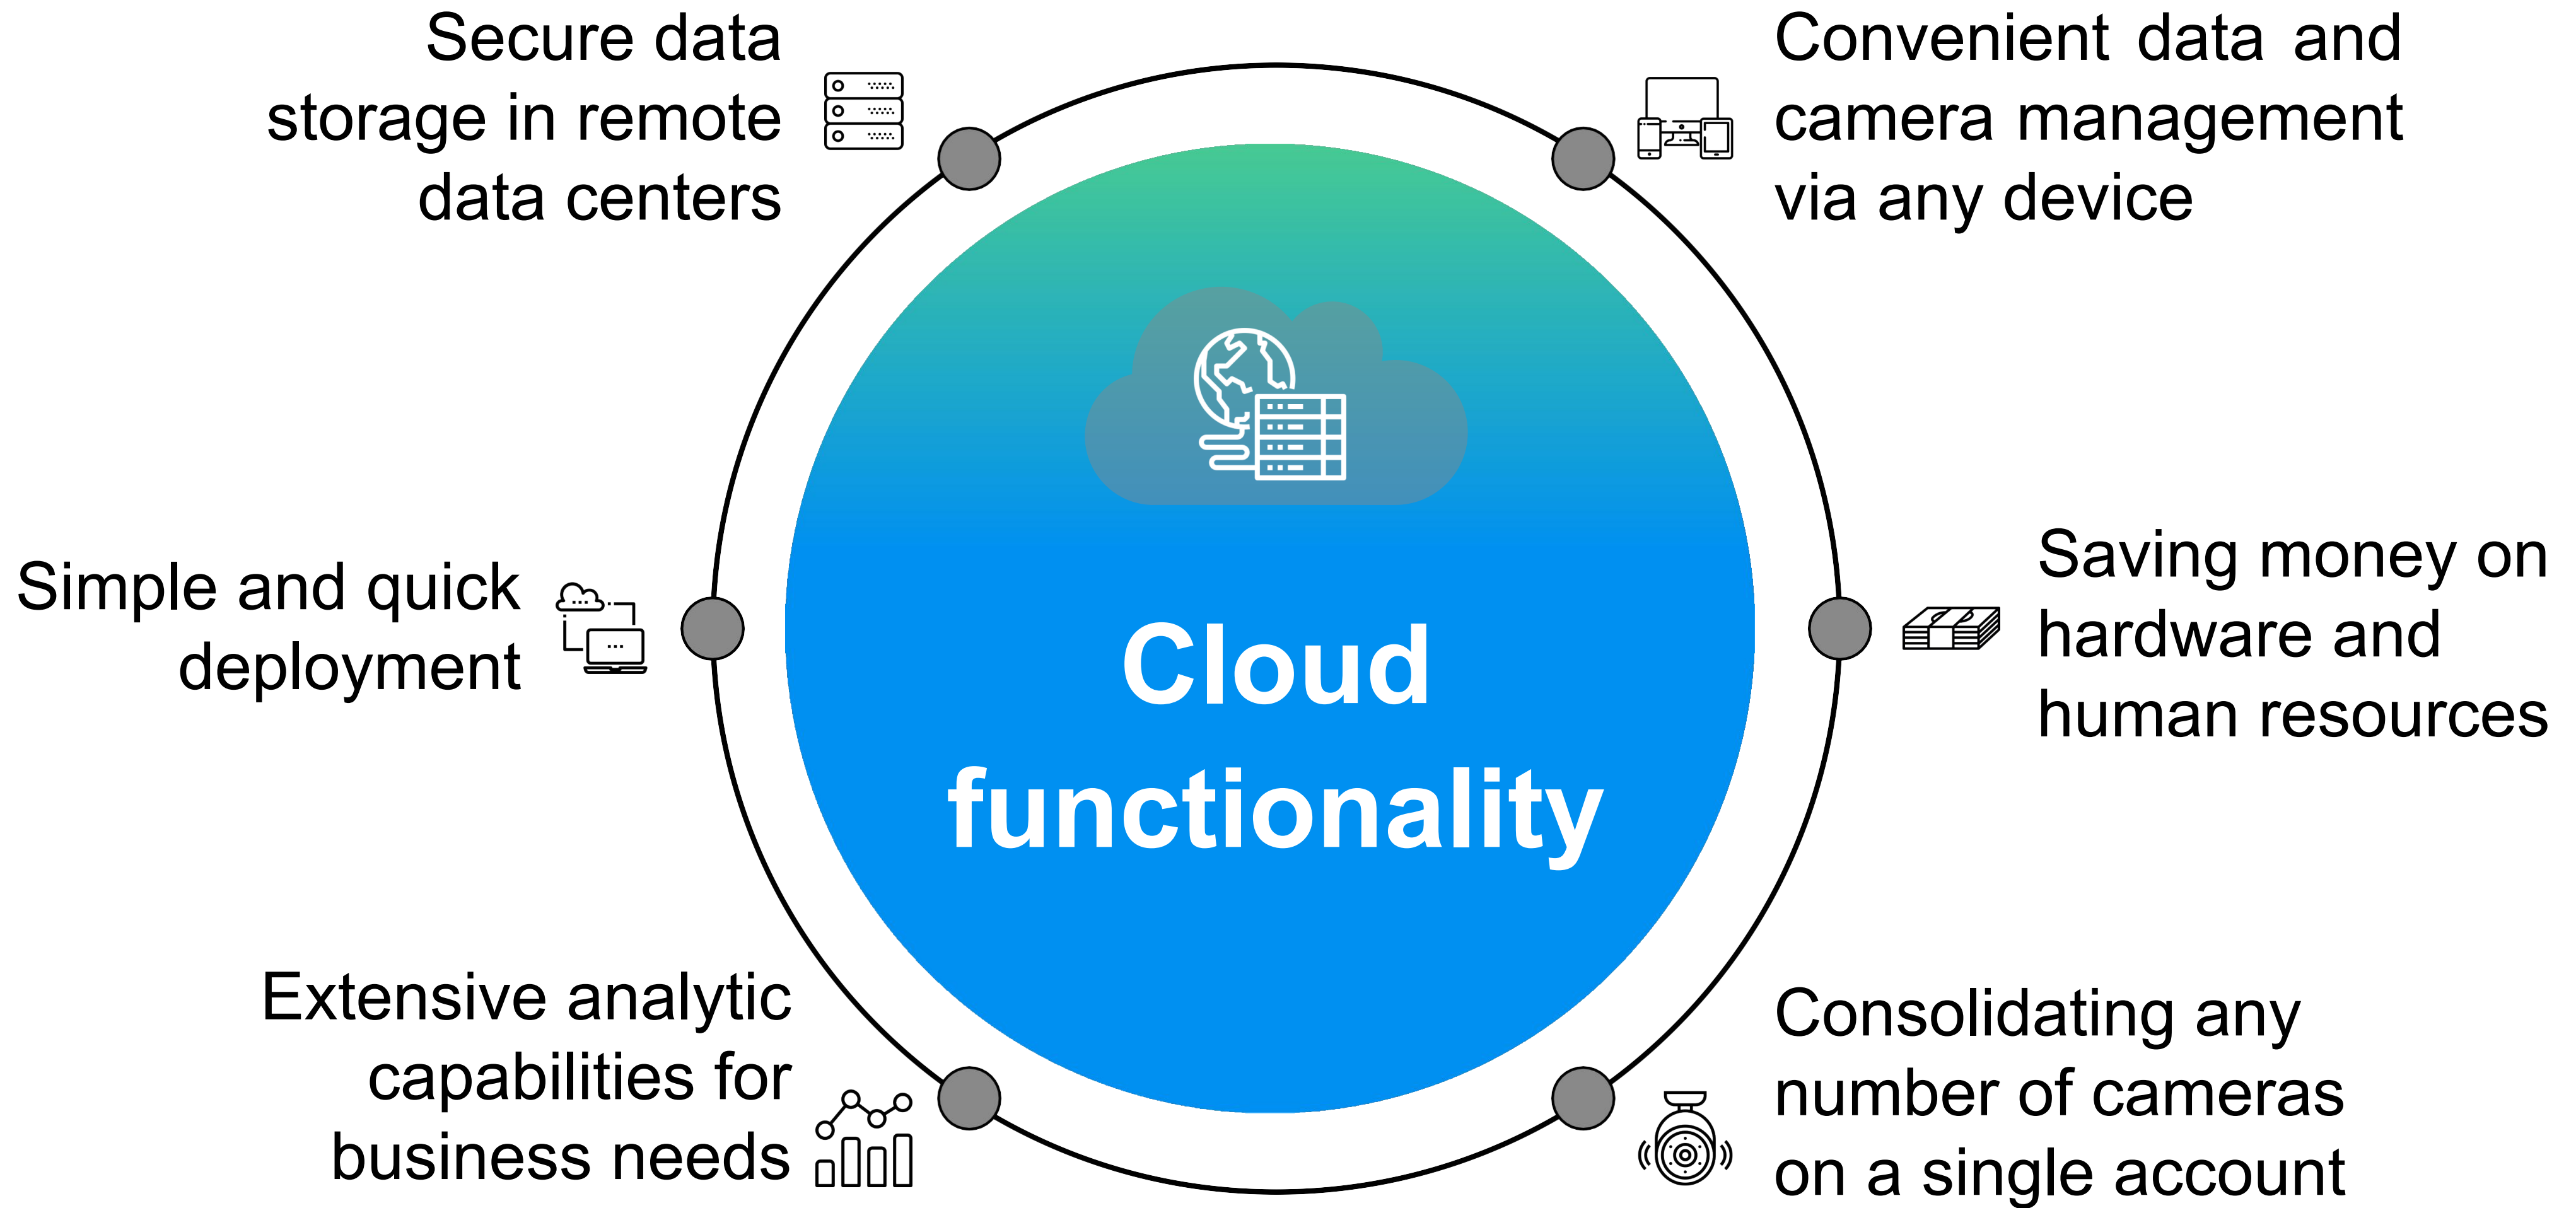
Secure data storage in remote data centers

Convenient data and camera management via any device

Simple and quick deployment

Cloud functionality

Saving money on hardware and human resources

Extensive analytic capabilities for business needs

Consolidating any number of cameras on a single account